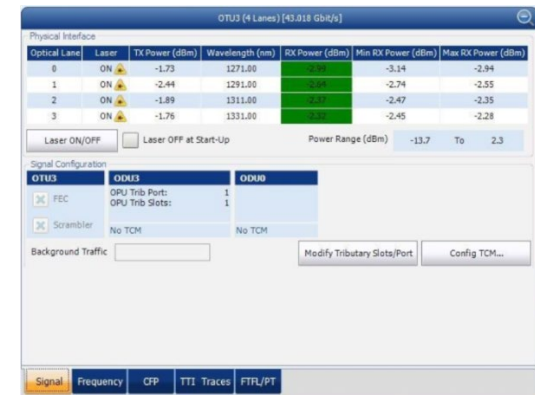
OTU3 (4 Lanes) [43.018 Gbit/s]

Physical Interface

| Optical Lane | Laser | TX Power (dBm) | Wavelength (nm) | RX Power (dBm) | Min RX Power (dBm) | Max RX Power (dBm) |
|---|---|---|---|---|---|---|
| 0 | ON | -1.73 | 1271.00 | -2.99 | -3.14 | -2.94 |
| 1 | ON | -2.44 | 1291.00 | -2.69 | -2.74 | -2.55 |
| 2 | ON | -1.89 | 1311.00 | -2.37 | -2.47 | -2.35 |
| 3 | ON | -1.76 | 1331.00 | -2.32 | -2.45 | -2.28 |

Laser ON/OFF
Laser OFF at Start-Up
Power Range (dBm) -13.7 To 2.3

Signal Configuration

OTU3
FEC
Scrambler

ODU3
OPU Trib Port: 1
OPU Trib Slots: 1
No TCM

ODU0
No TCM

Background Traffic

Modify Tributary Slots/Port
Config TCM...

Signal Frequency CFP TTI Traces FTFL/PT